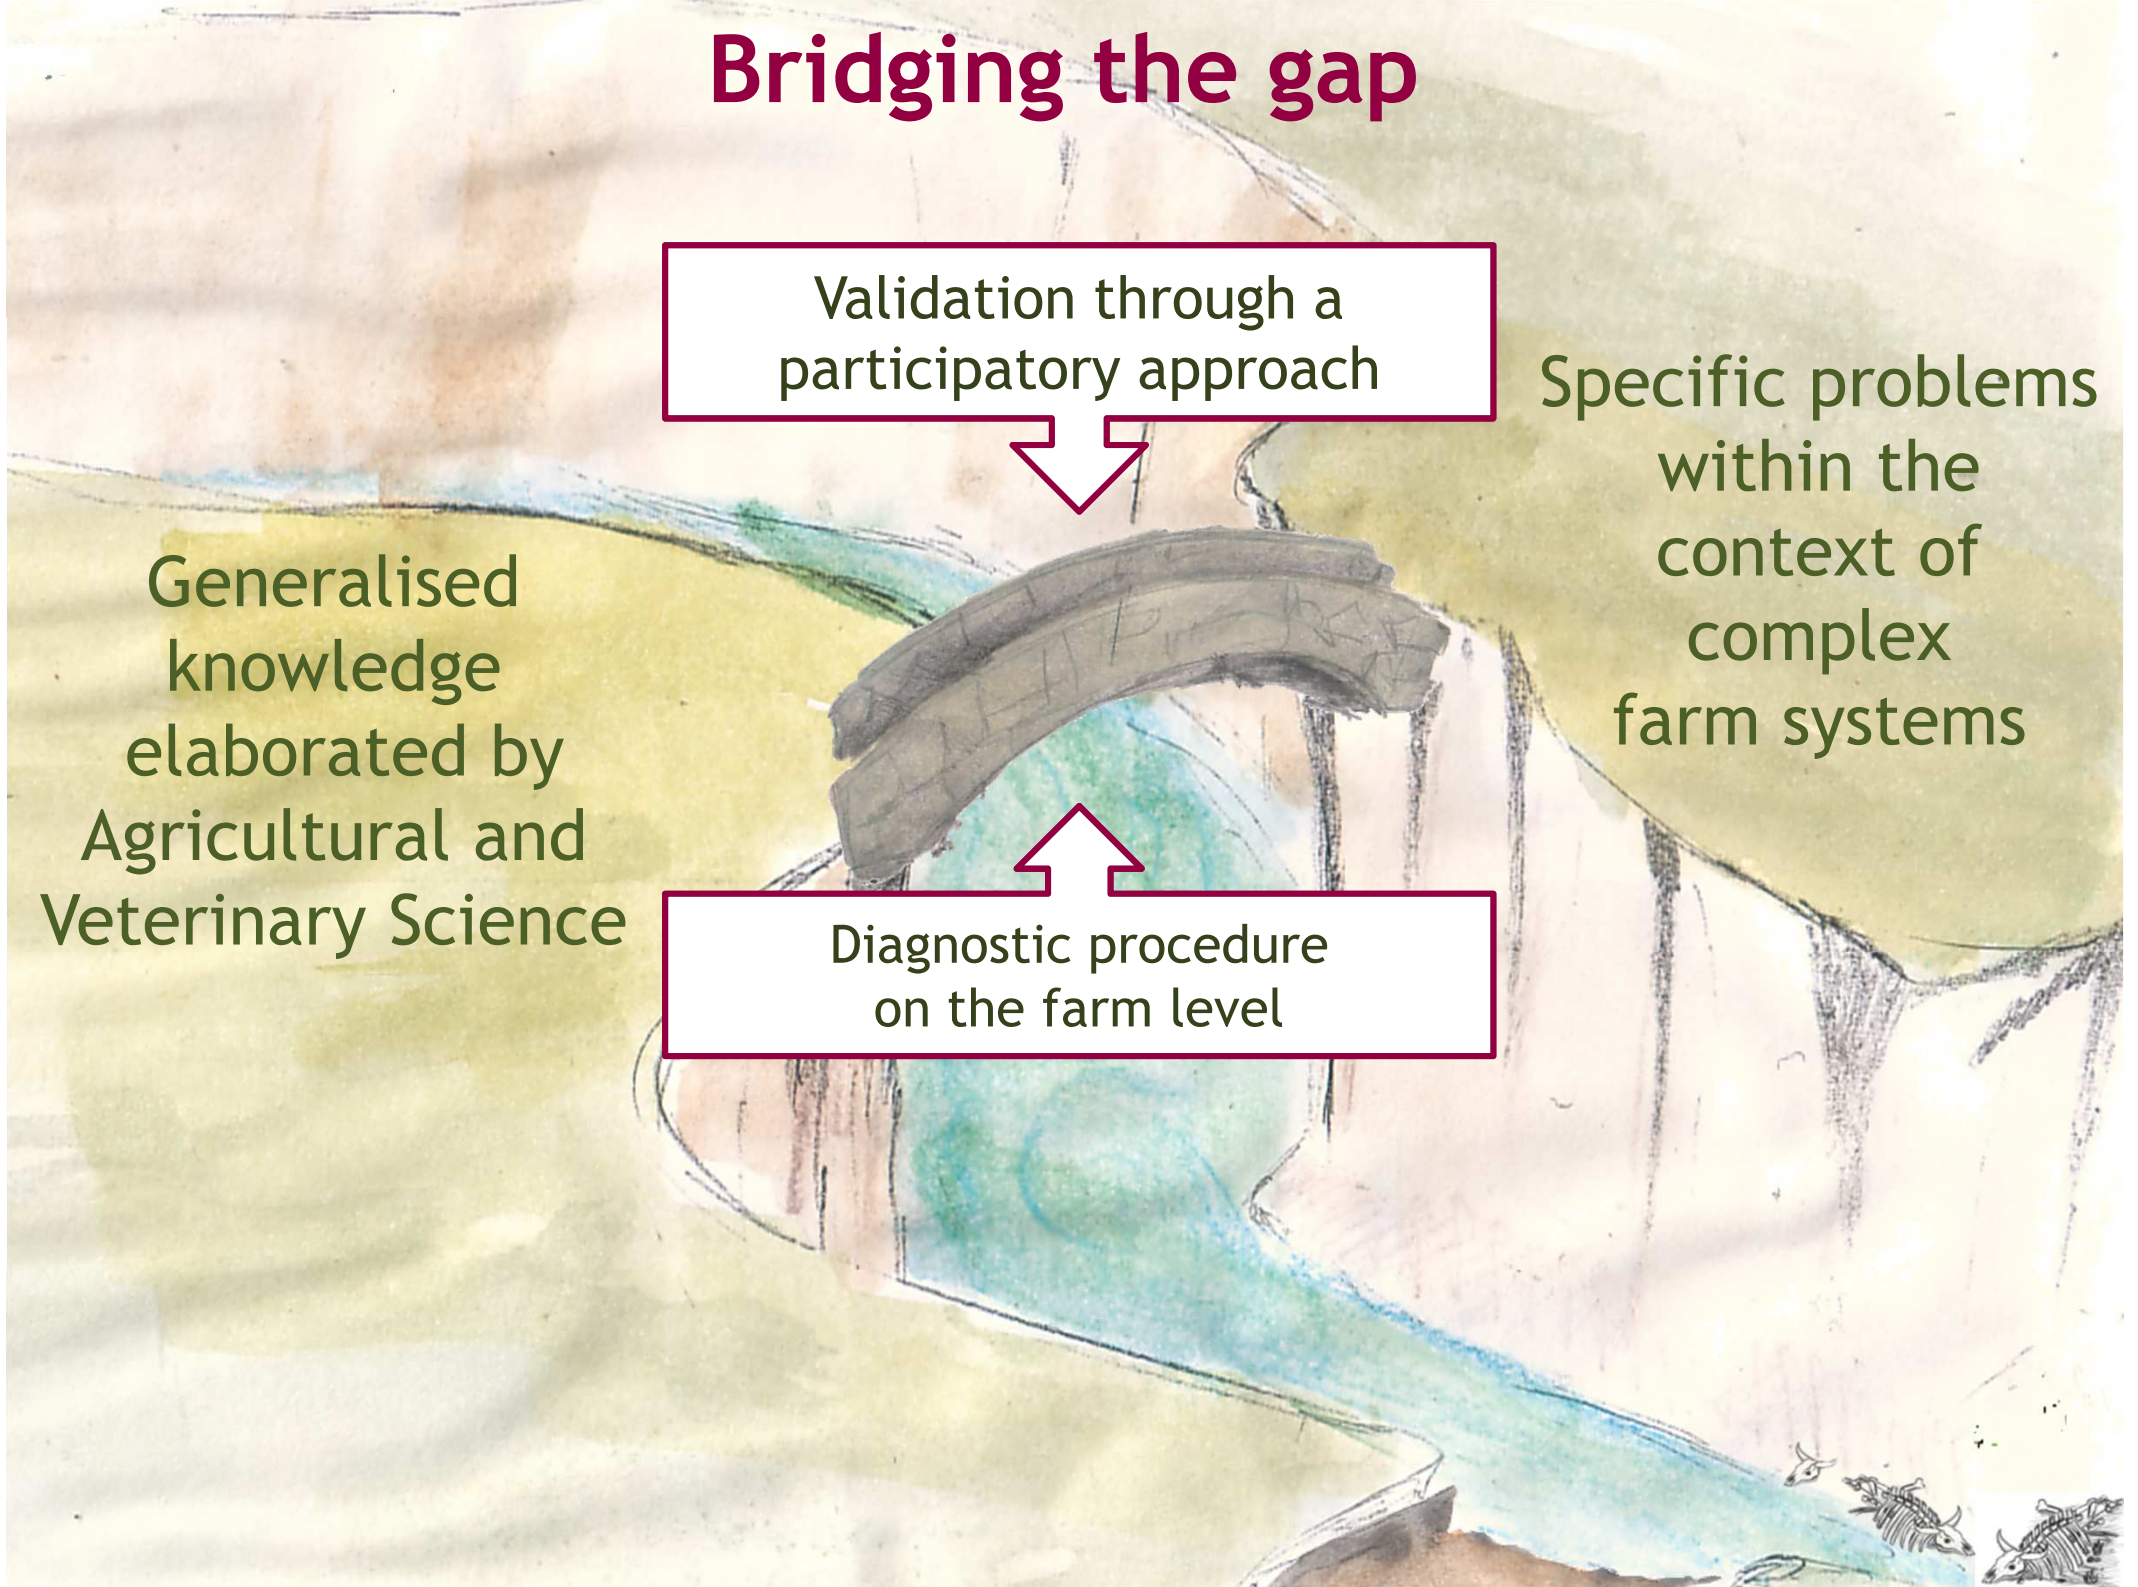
Bridging the gap

Validation through a participatory approach

Generalised knowledge elaborated by Agricultural and Veterinary Science

Specific problems within the context of complex farm systems

Diagnostic procedure on the farm level